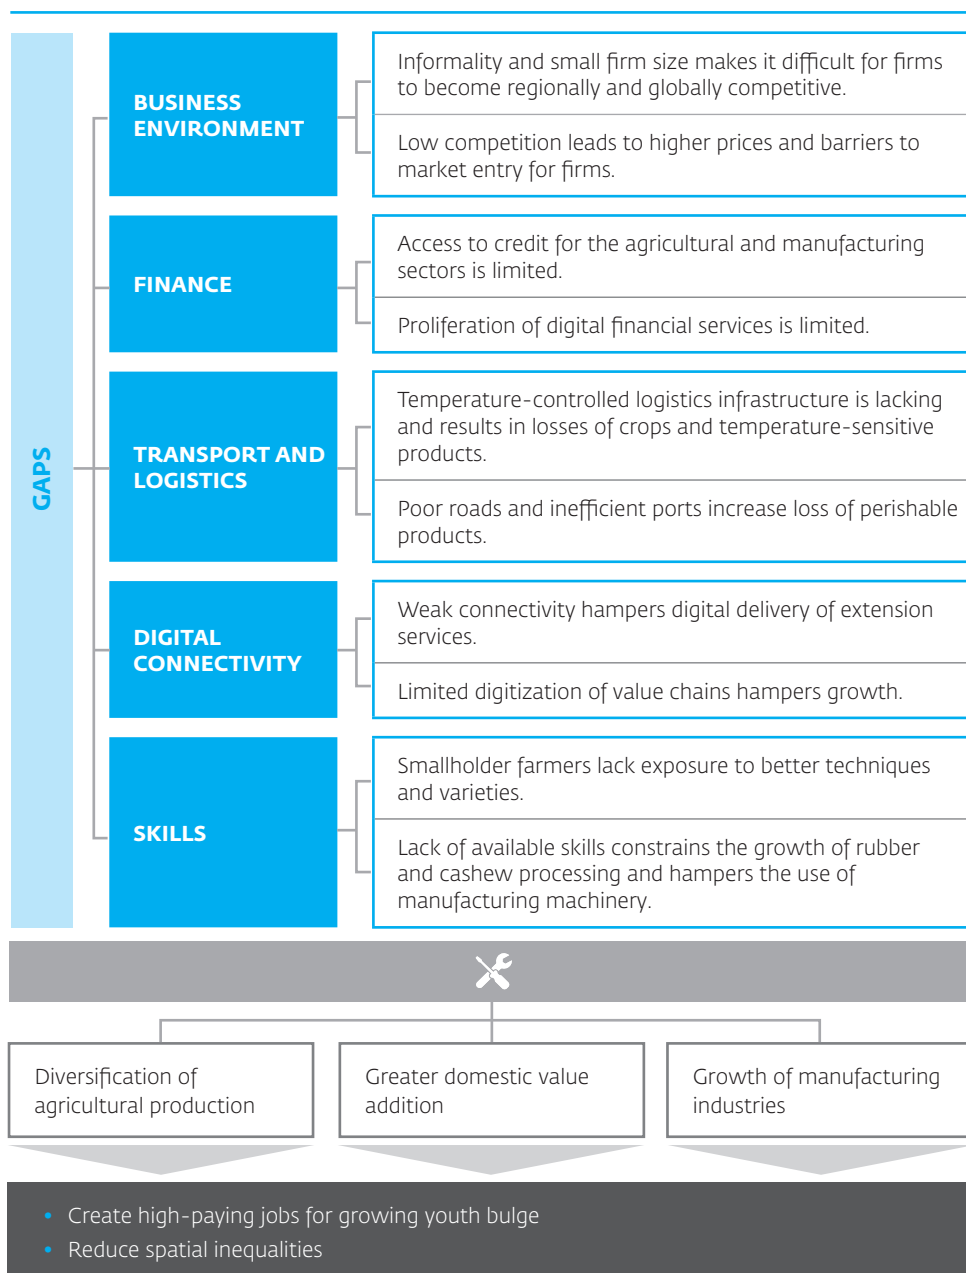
GAPS

BUSINESS ENVIRONMENT

Informality and small firm size makes it difficult for firms to become regionally and globally competitive.

Low competition leads to higher prices and barriers to market entry for firms.

FINANCE

Access to credit for the agricultural and manufacturing sectors is limited.

Proliferation of digital financial services is limited.

TRANSPORT AND LOGISTICS

Temperature-controlled logistics infrastructure is lacking and results in losses of crops and temperature-sensitive products.

Poor roads and inefficient ports increase loss of perishable products.

DIGITAL CONNECTIVITY

Weak connectivity hampers digital delivery of extension services.

Limited digitization of value chains hampers growth.

SKILLS

Smallholder farmers lack exposure to better techniques and varieties.

Lack of available skills constrains the growth of rubber and cashew processing and hampers the use of manufacturing machinery.

Diversification of agricultural production

Greater domestic value addition

Growth of manufacturing industries

• Create high-paying jobs for growing youth bulge
• Reduce spatial inequalities